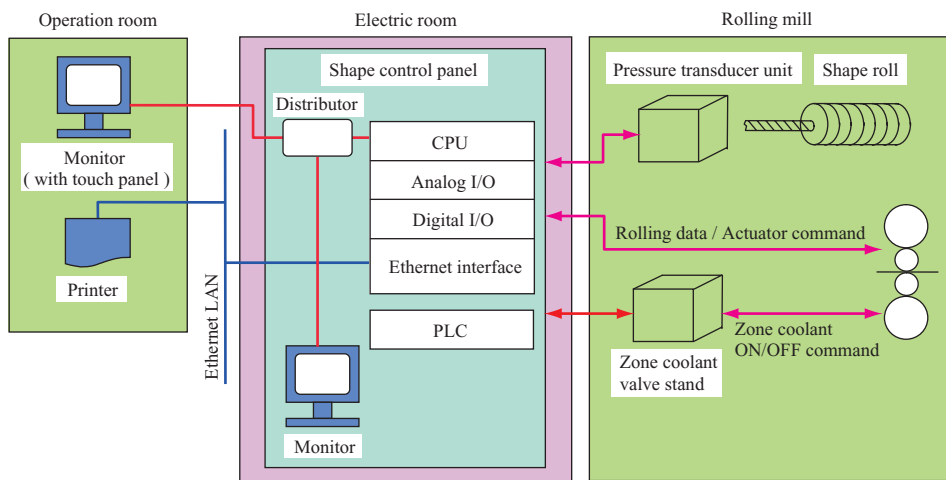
Operation room

Electric room

Rolling mill

Shape control panel

Pressure transducer unit

Shape roll

Distributor

Monitor
( with touch panel )

CPU

Analog I/O

Digital I/O

Rolling data / Actuator command

Ethernet interface

Printer

Ethernet LAN

PLC

Zone coolant valve stand

Zone coolant ON/OFF command

Monitor